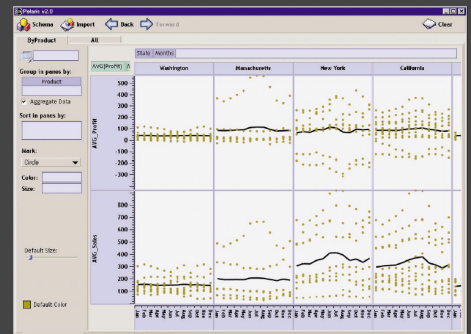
Polaris v2.0

Schema Import Back Forward Clear

ByProduct All

Group in panes by:
Product
Aggregate Data

Sort in panes by:

Mark:
Circle
Color:
Size:

Default Size:

Default Color

State (Months)
AVG(Profit) /

Washington Massachusetts New York California

AVG_Profit
500
400
300
200
100
0
-100
-200
-300

AVG_Sales
800
700
600
500
400
300
200
100